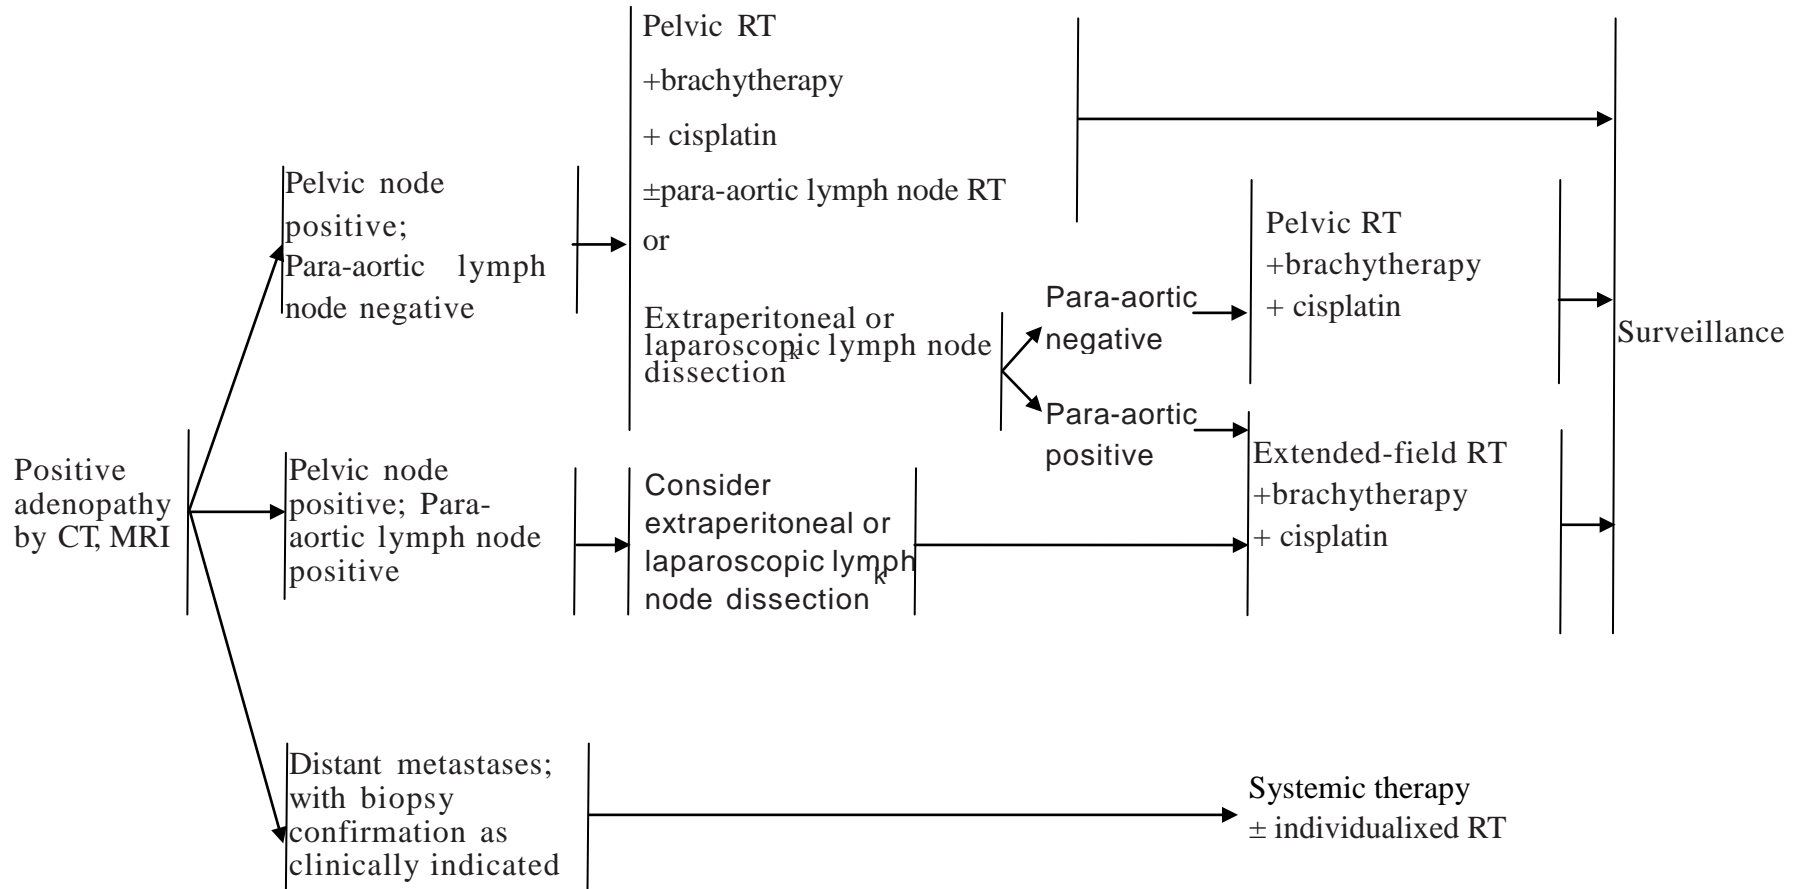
Positive adenopathy by CT, MRI

Pelvic node positive; Para-aortic lymph node negative

Pelvic RT
+brachytherapy
+ cisplatin
±para-aortic lymph node RT
or
Extraperitoneal or laparoscopic$^k$ lymph node dissection

Para-aortic negative

Pelvic RT
+brachytherapy
+ cisplatin

Para-aortic positive

Pelvic node positive; Para-aortic lymph node positive

Consider extraperitoneal or laparoscopic lymph$^k$ node dissection

Extended-field RT
+brachytherapy
+ cisplatin

Surveillance

Distant metastases; with biopsy confirmation as clinically indicated

Systemic therapy
± individualixed RT